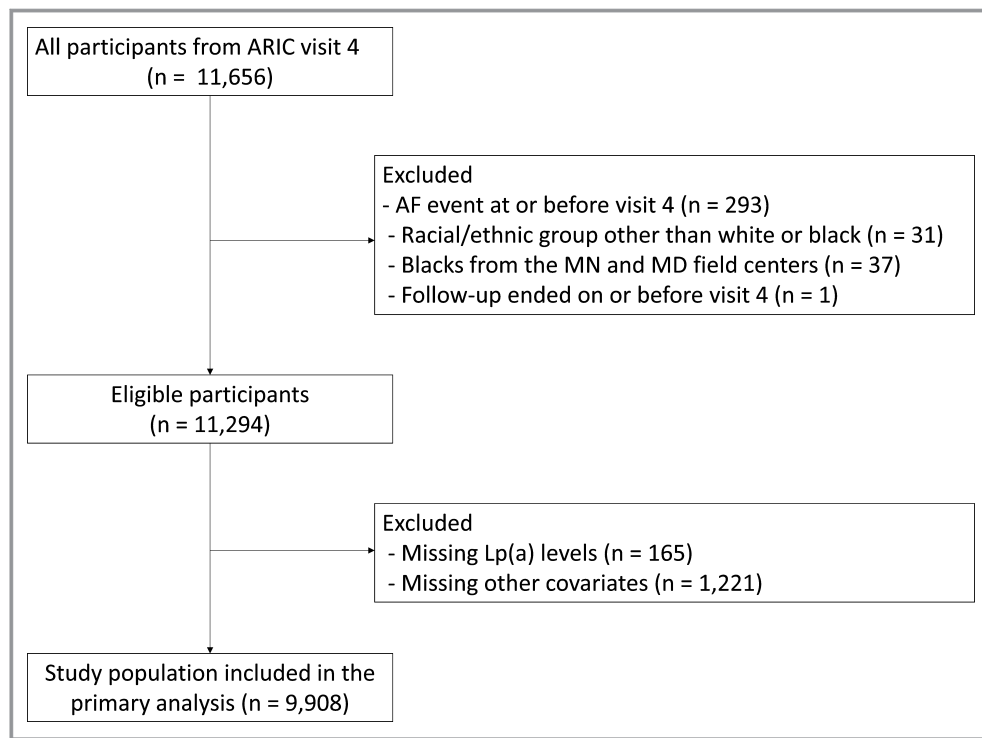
All participants from ARIC visit 4
(n = 11,656)

Excluded
- AF event at or before visit 4 (n = 293)
- Racial/ethnic group other than white or black (n = 31)
- Blacks from the MN and MD field centers (n = 37)
- Follow-up ended on or before visit 4 (n = 1)

Eligible participants
(n = 11,294)

Excluded
- Missing Lp(a) levels (n = 165)
- Missing other covariates (n = 1,221)

Study population included in the primary analysis (n = 9,908)